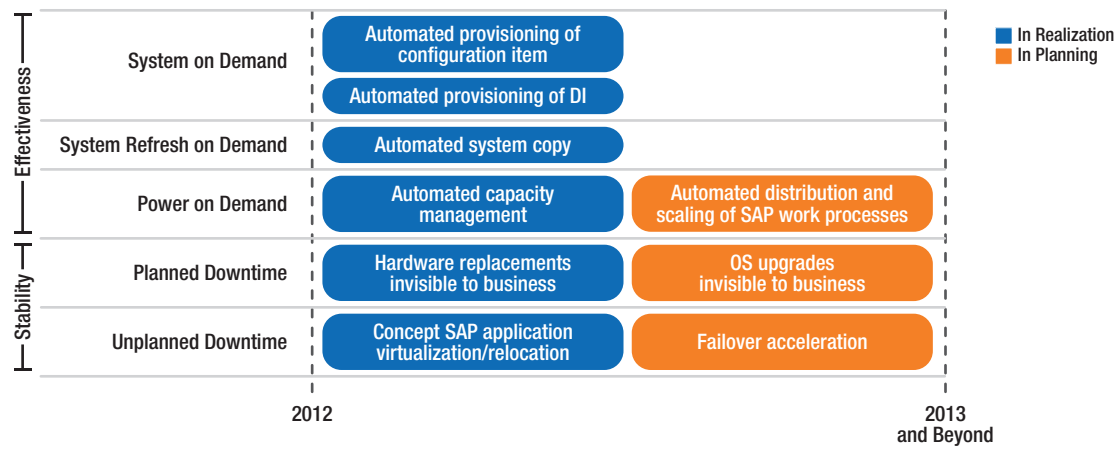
In Realization
In Planning

Effectiveness

System on Demand
Automated provisioning of configuration item
Automated provisioning of DI

System Refresh on Demand
Automated system copy

Power on Demand
Automated capacity management
Automated distribution and scaling of SAP work processes

Stability

Planned Downtime
Hardware replacements invisible to business
OS upgrades invisible to business

Unplanned Downtime
Concept SAP application virtualization/relocation
Failover acceleration

2012

2013 and Beyond